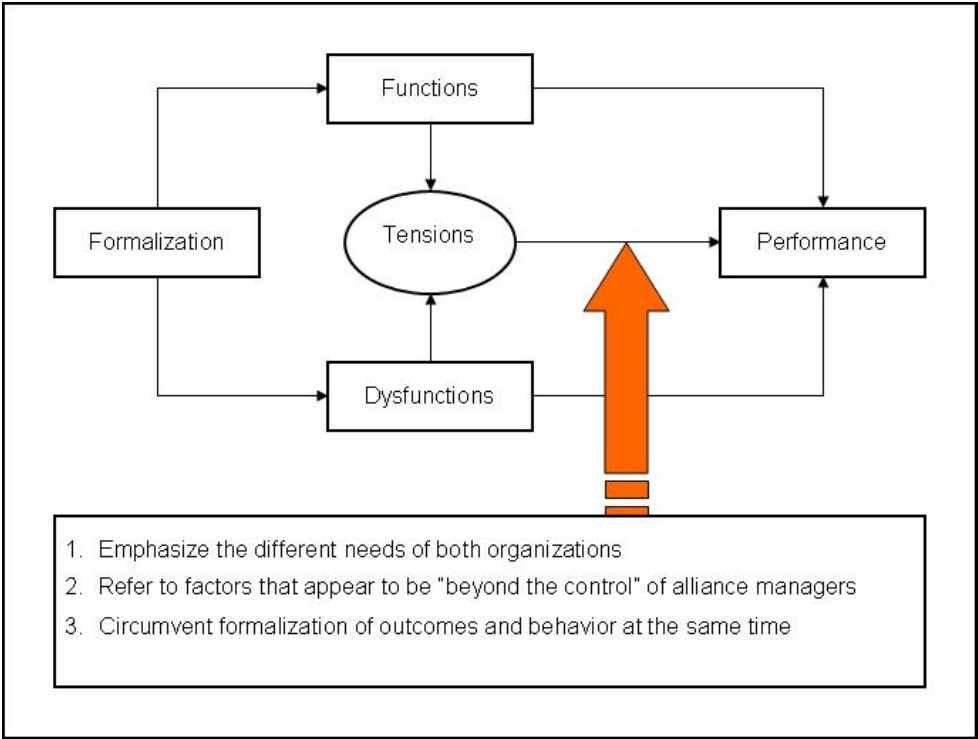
Functions

Formalization

Tensions

Performance

Dysfunctions

1. Emphasize the different needs of both organizations
2. Refer to factors that appear to be "beyond the control" of alliance managers
3. Circumvent formalization of outcomes and behavior at the same time